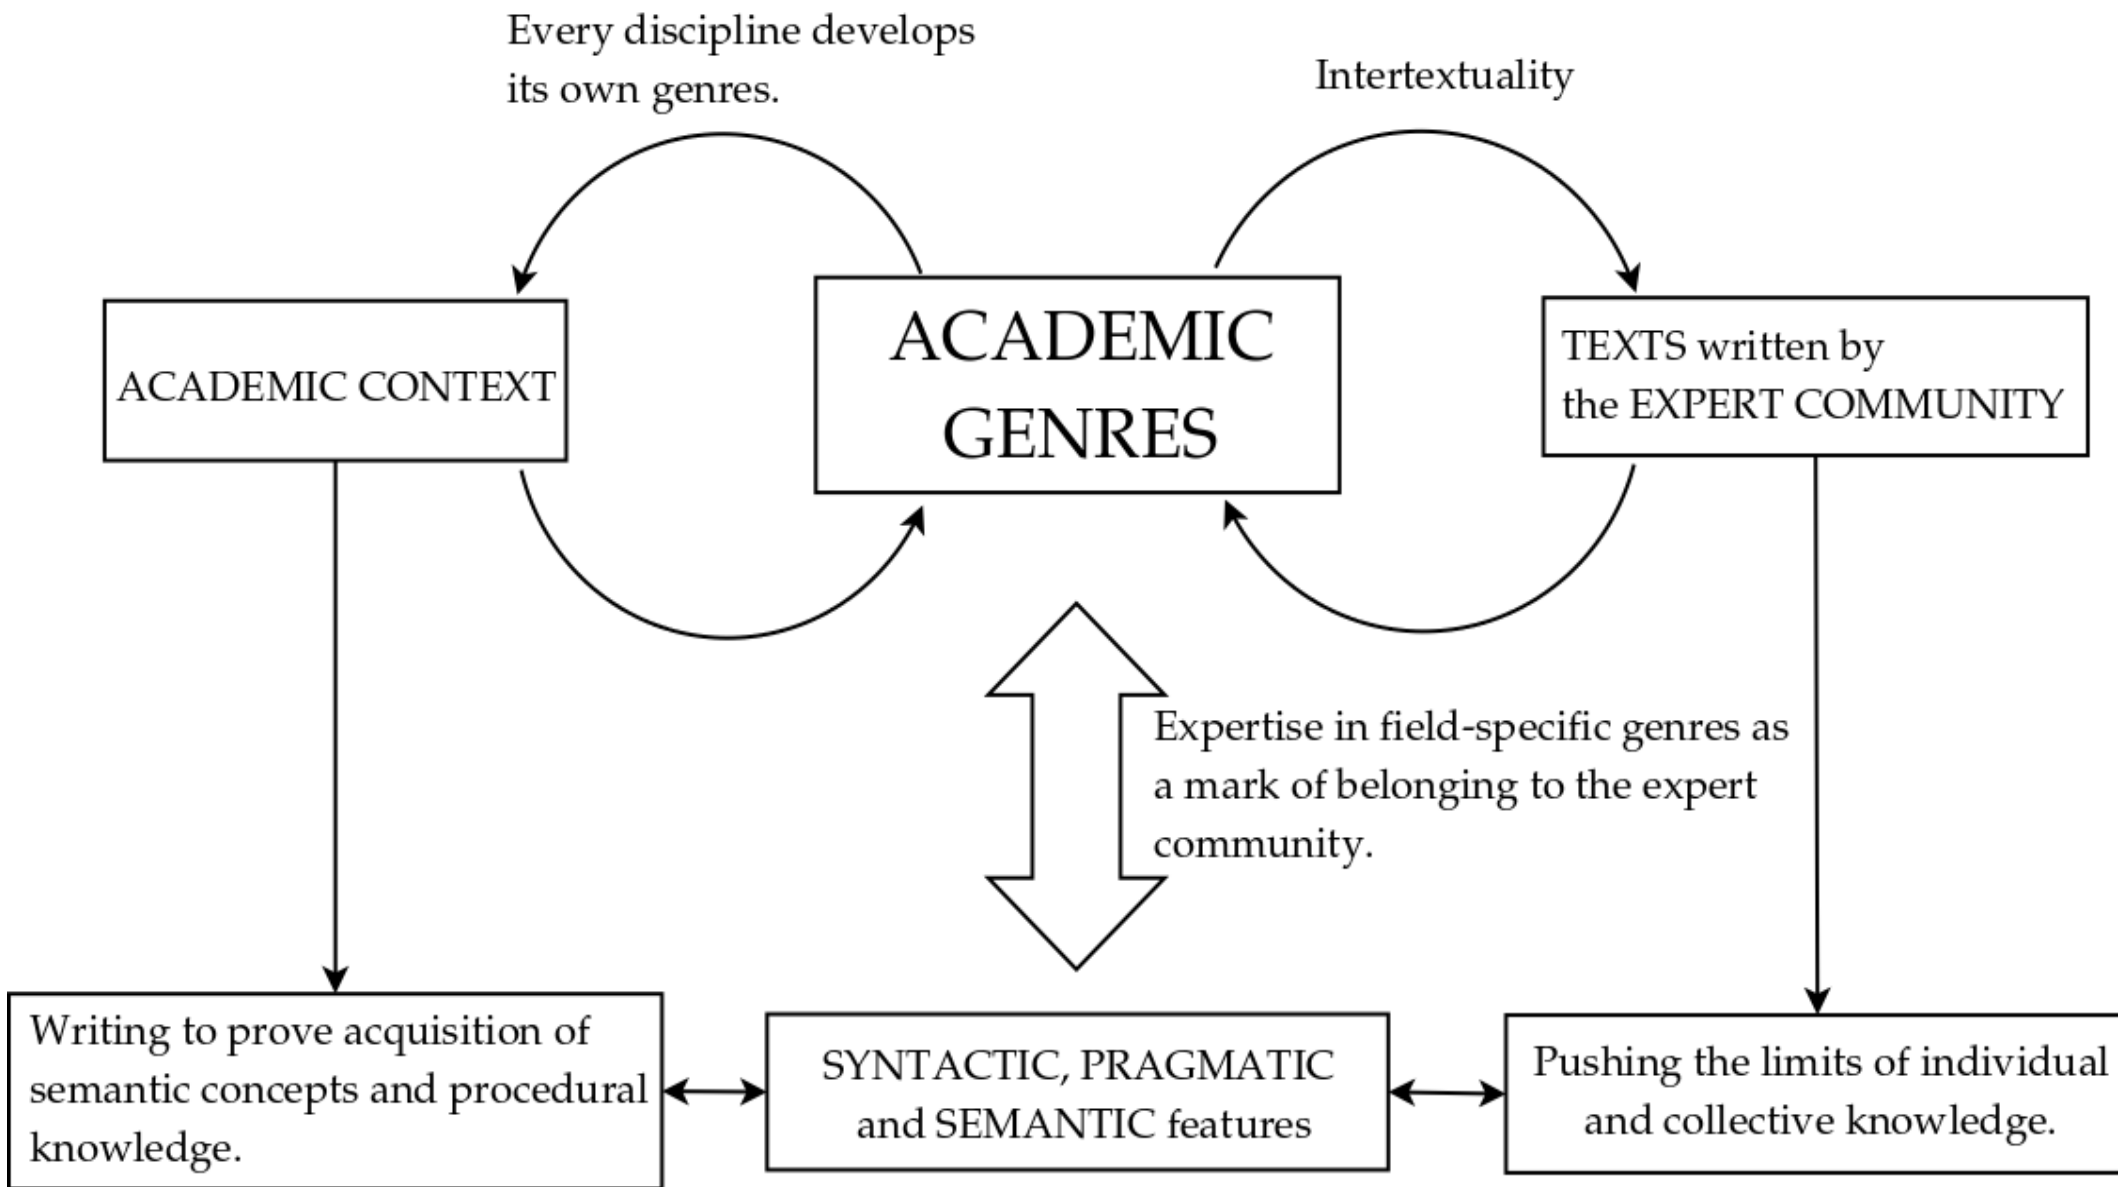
Every discipline develops its own genres.

Intertextuality

ACADEMIC CONTEXT

ACADEMIC GENRES

TEXTS written by the EXPERT COMMUNITY

Expertise in field-specific genres as a mark of belonging to the expert community.

Writing to prove acquisition of semantic concepts and procedural knowledge.

SYNTACTIC, PRAGMATIC and SEMANTIC features

Pushing the limits of individual and collective knowledge.